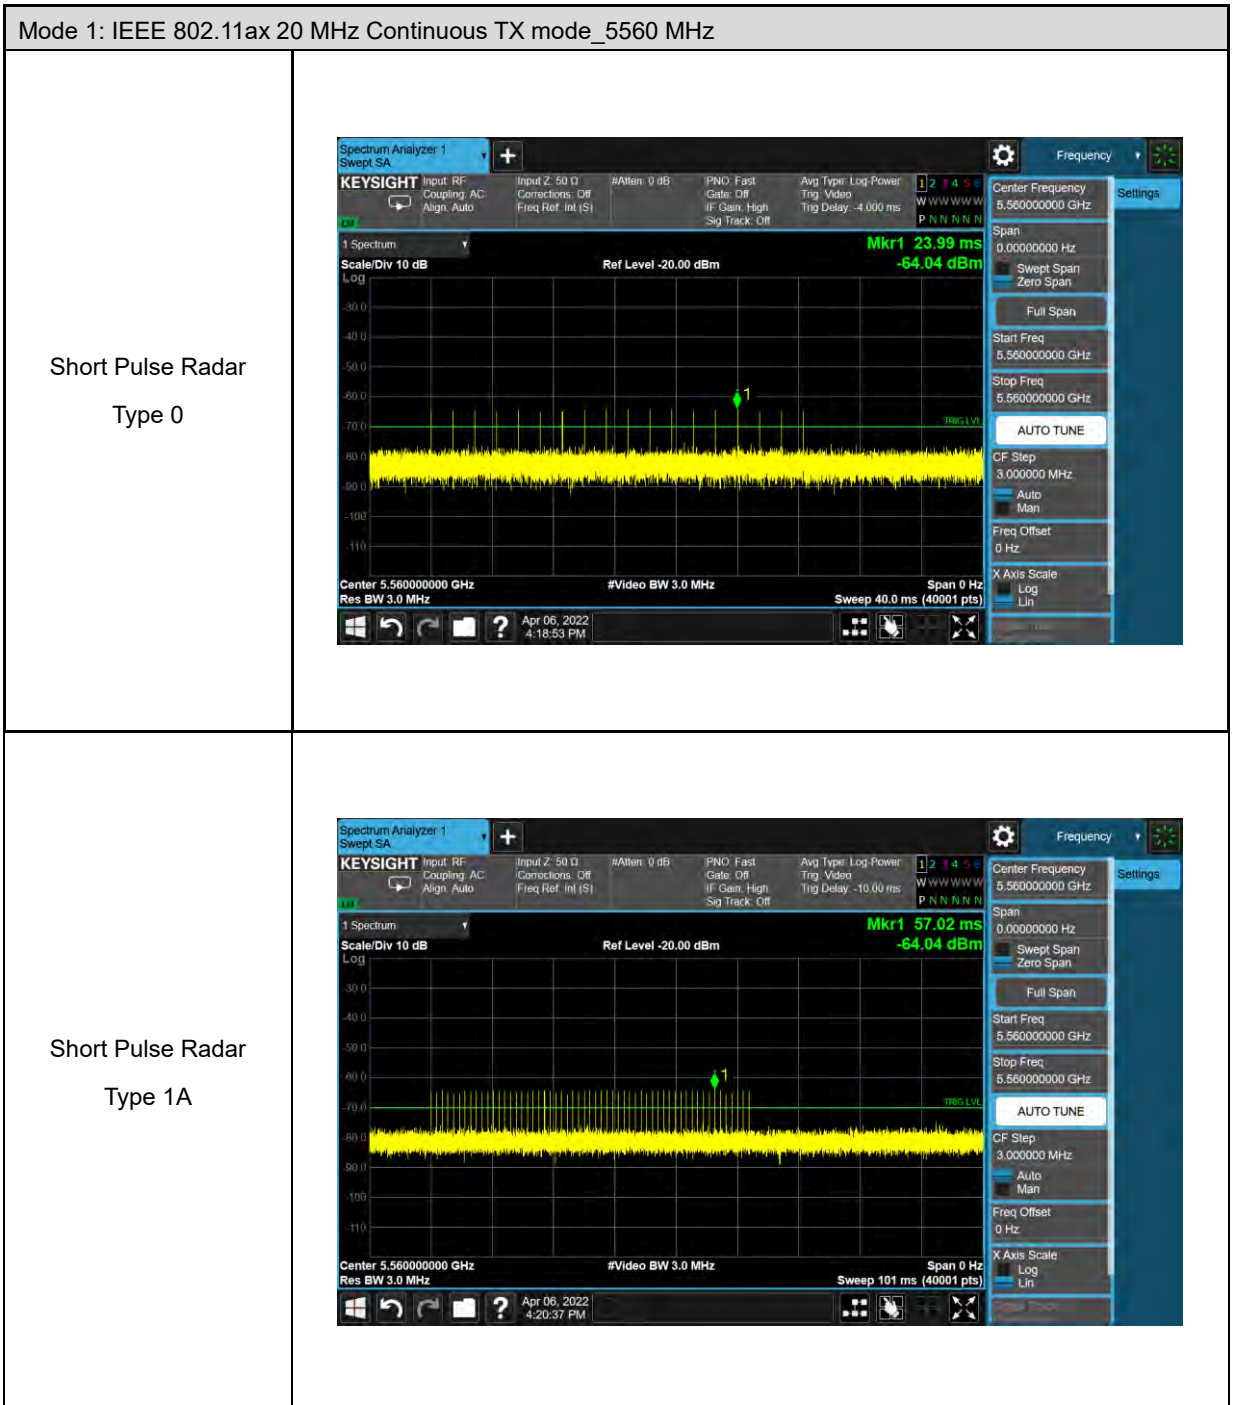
| Mode 1: IEEE 802.11ax 20 MHz Continuous TX mode_5560 MHz | |
|---|---|
| Short Pulse Radar Type 0 | Spectrum Analyzer 1 Swept SA + Frequency KEYSIGHT Input: RF Coupling: AC Align: Auto Input Z: 50 Ω Corrections: Off Freq Ref: Int (S) #Atten: 0 dB PNO: Fast Gate: Off IF Gain: High Sig Track: Off Avg Type: Log-Power Trig: Video Trig Delay: -4.000 ms 1 2 3 4 5 6 W W W W W W P N N N N N Center Frequency 5.560000000 GHz Settings 1 Spectrum Mkr1 23.99 ms -64.04 dBm Scale/Div 10 dB Ref Level -20.00 dBm Log -30.0 -40.0 -50.0 -60.0 -70.0 -80.0 -90.0 -100 -110 TRIG LVL 1 Span 0.00000000 Hz Swept Span Zero Span Full Span Start Freq 5.560000000 GHz Stop Freq 5.560000000 GHz AUTO TUNE CF Step 3.000000 MHz Auto Man Freq Offset 0 Hz X Axis Scale Log Lin Center 5.560000000 GHz Res BW 3.0 MHz #Video BW 3.0 MHz Span 0 Hz Sweep 40.0 ms (40001 pts) Apr 06, 2022 4:18:53 PM |
| Short Pulse Radar Type 1A | Spectrum Analyzer 1 Swept SA + Frequency KEYSIGHT Input: RF Coupling: AC Align: Auto Input Z: 50 Ω Corrections: Off Freq Ref: Int (S) #Atten: 0 dB PNO: Fast Gate: Off IF Gain: High Sig Track: Off Avg Type: Log-Power Trig: Video Trig Delay: -10.00 ms 1 2 3 4 5 6 W W W W W W P N N N N N Center Frequency 5.560000000 GHz Settings 1 Spectrum Mkr1 57.02 ms -64.04 dBm Scale/Div 10 dB Ref Level -20.00 dBm Log -30.0 -40.0 -50.0 -60.0 -70.0 -80.0 -90.0 -100 -110 TRIG LVL 1 Span 0.00000000 Hz Swept Span Zero Span Full Span Start Freq 5.560000000 GHz Stop Freq 5.560000000 GHz AUTO TUNE CF Step 3.000000 MHz Auto Man Freq Offset 0 Hz X Axis Scale Log Lin Center 5.560000000 GHz Res BW 3.0 MHz #Video BW 3.0 MHz Span 0 Hz Sweep 101 ms (40001 pts) Apr 06, 2022 4:20:37 PM |